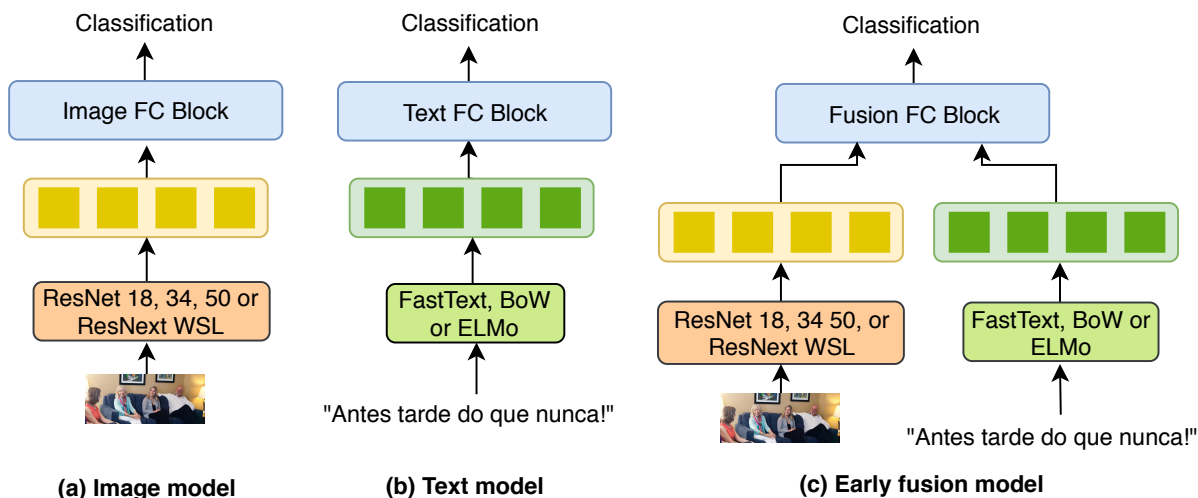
Classification

Image FC Block

ResNet 18, 34, 50 or ResNext WSL

(a) Image model

Classification

Text FC Block

FastText, BoW or ELMo

"Antes tarde do que nunca!"

(b) Text model

Classification

Fusion FC Block

ResNet 18, 34 50, or ResNext WSL

FastText, BoW or ELMo

"Antes tarde do que nunca!"

(c) Early fusion model